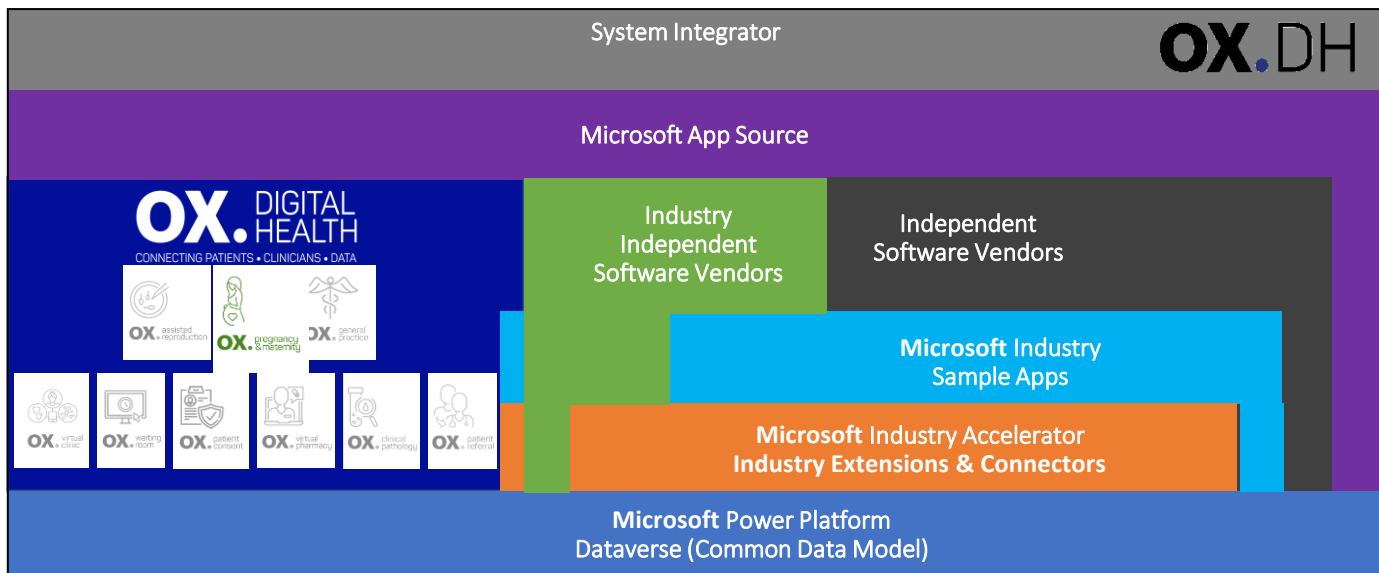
System Integrator

OX.DH

Microsoft App Source

OX. DIGITAL HEALTH
CONNECTING PATIENTS • CLINICIANS • DATA

OX. assisted reproduction
OX. pregnancy & maternity
OX. general practice

OX. virtual clinic
OX. waiting room
OX. patient consent
OX. virtual pharmacy
OX. clinical pathology
OX. patient referral

Industry Independent Software Vendors

Independent Software Vendors

**Microsoft** Industry Sample Apps

**Microsoft** Industry Accelerator
**Industry Extensions & Connectors**

**Microsoft** Power Platform
Dataverse (Common Data Model)